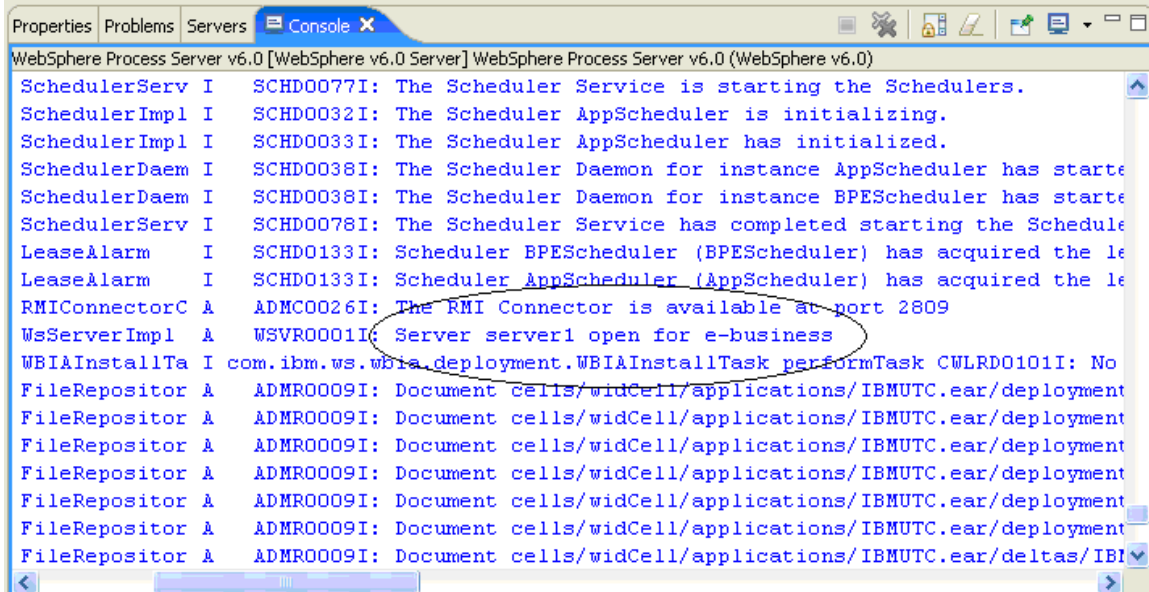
Properties | Problems | Servers | Console ✕

WebSphere Process Server v6.0 [WebSphere v6.0 Server] WebSphere Process Server v6.0 (WebSphere v6.0)

SchedulerServ I    SCHD0077I: The Scheduler Service is starting the Schedulers.
SchedulerImpl I    SCHD0032I: The Scheduler AppScheduler is initializing.
SchedulerImpl I    SCHD0033I: The Scheduler AppScheduler has initialized.
SchedulerDaem I    SCHD0038I: The Scheduler Daemon for instance AppScheduler has starte
SchedulerDaem I    SCHD0038I: The Scheduler Daemon for instance BPEScheduler has starte
SchedulerServ I    SCHD0078I: The Scheduler Service has completed starting the Schedule
LeaseAlarm    I    SCHD0133I: Scheduler BPEScheduler (BPEScheduler) has acquired the le
LeaseAlarm    I    SCHD0133I: Scheduler AppScheduler (AppScheduler) has acquired the le
RMIConnectorC A    ADMC0026I: The RMI Connector is available at port 2809
WsServerImpl  A    WSVR0001I: Server server1 open for e-business
WBIAInstallTa I com.ibm.ws.wbia.deployment.WBIAInstallTask performTask CWLRD0101I: No
FileRepositor A    ADMR0009I: Document cells/widCell/applications/IBMUTC.ear/deployment
FileRepositor A    ADMR0009I: Document cells/widCell/applications/IBMUTC.ear/deployment
FileRepositor A    ADMR0009I: Document cells/widCell/applications/IBMUTC.ear/deployment
FileRepositor A    ADMR0009I: Document cells/widCell/applications/IBMUTC.ear/deployment
FileRepositor A    ADMR0009I: Document cells/widCell/applications/IBMUTC.ear/deployment
FileRepositor A    ADMR0009I: Document cells/widCell/applications/IBMUTC.ear/deployment
FileRepositor A    ADMR0009I: Document cells/widCell/applications/IBMUTC.ear/deltas/IBM